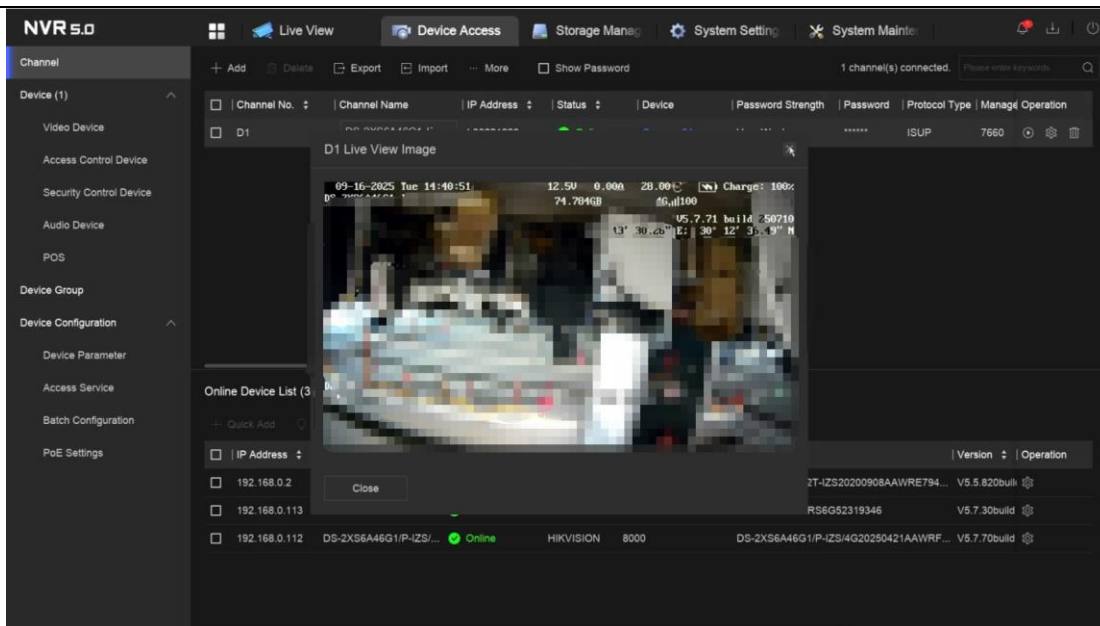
NVR 5.0

Live View | Device Access | Storage Manag | System Setting | System Mainte

Channel
Device (1)
Video Device
Access Control Device
Security Control Device
Audio Device
POS
Device Group
Device Configuration
Device Parameter
Access Service
Batch Configuration
PoE Settings

+ Add | Delete | Export | Import | ··· More | Show Password

1 channel(s) connected. Please enter keywords.

| Channel No. | Channel Name | IP Address | Status | Device | Password Strength | Password | Protocol Type | Manage | Operation |
|---|---|---|---|---|---|---|---|---|---|
| D1 | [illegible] | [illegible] | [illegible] | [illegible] | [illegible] | ****** | ISUP | 7660 | |

D1 Live View Image

09-16-2025 Tue 14:40:51 12.5V 0.00A 28.00℃ Charge: 100%
74.784GB 4G 100
V5.7.71 build 250710
13' 30.26" E: 30° 12' 35.49" N

Close

Online Device List (3

+ Quick Add

| IP Address | | | | | | Version | Operation |
|---|---|---|---|---|---|---|---|
| 192.168.0.2 | | | | | 2T-IZS20200908AAWRE794... | V5.5.820build | |
| 192.168.0.113 | | | | | RS6G52319346 | V5.7.30build | |
| 192.168.0.112 | DS-2XS6A46G1/P-IZS/... | Online | HIKVISION | 8000 | DS-2XS6A46G1/P-IZS/4G20250421AAWRF... | V5.7.70build | |